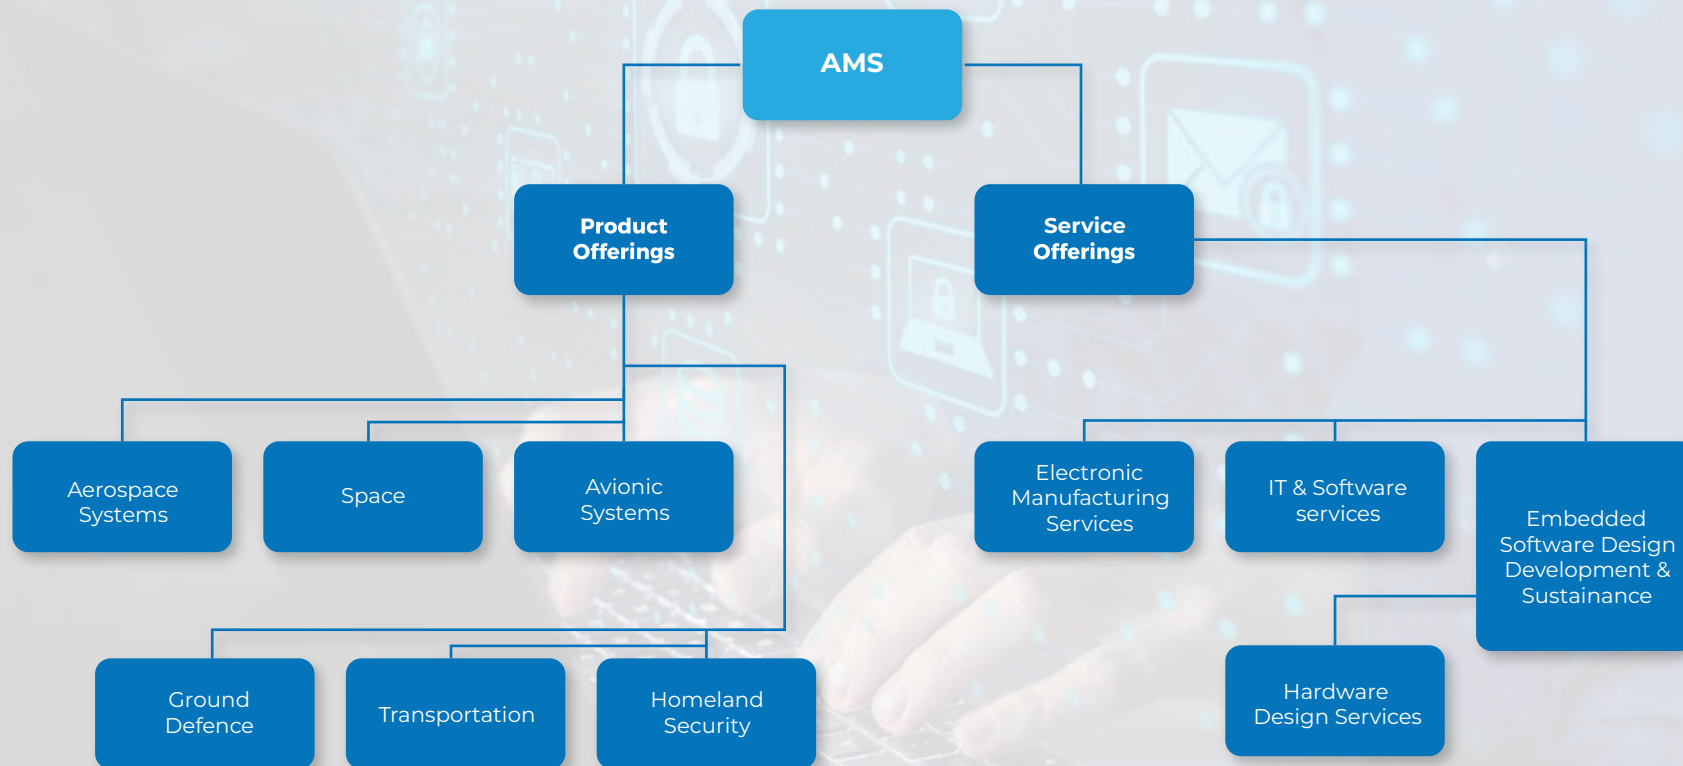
AMS

Product Offerings

Service Offerings

Aerospace Systems

Space

Avionic Systems

Electronic Manufacturing Services

IT & Software services

Embedded Software Design Development & Sustainance

Ground Defence

Transportation

Homeland Security

Hardware Design Services